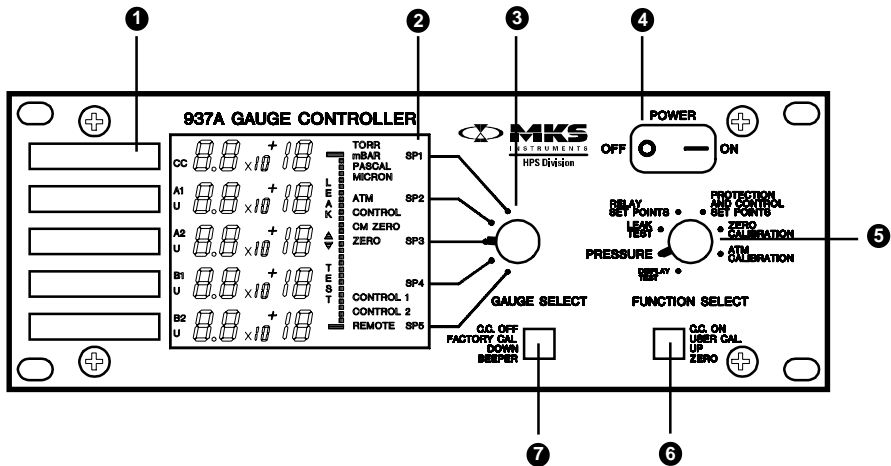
1
2
3
4
5
6
7

937A GAUGE CONTROLLER

MKS INSTRUMENTS HPS Division

POWER
OFF O — ON

CC 8.8 x10 +18
A1 U 8.8 x10 +18
A2 U 8.8 x10 +18
B1 U 8.8 x10 +18
B2 U 8.8 x10 +18

LEAK ▲▼ TEST

TORR
mBAR
PASCAL
MICRON
ATM
CONTROL
CM ZERO
ZERO
CONTROL 1
CONTROL 2
REMOTE

SP1
SP2
SP3
SP4
SP5

GAUGE SELECT

C.C. OFF
FACTORY CAL.
DOWN
BEEPER

RELAY SET POINTS
PROTECTION AND CONTROL SET POINTS
LEAK TEST
ZERO CALIBRATION
PRESSURE
ATM CALIBRATION
DISPLAY TEST

FUNCTION SELECT

C.C. ON
USER CAL.
UP
ZERO